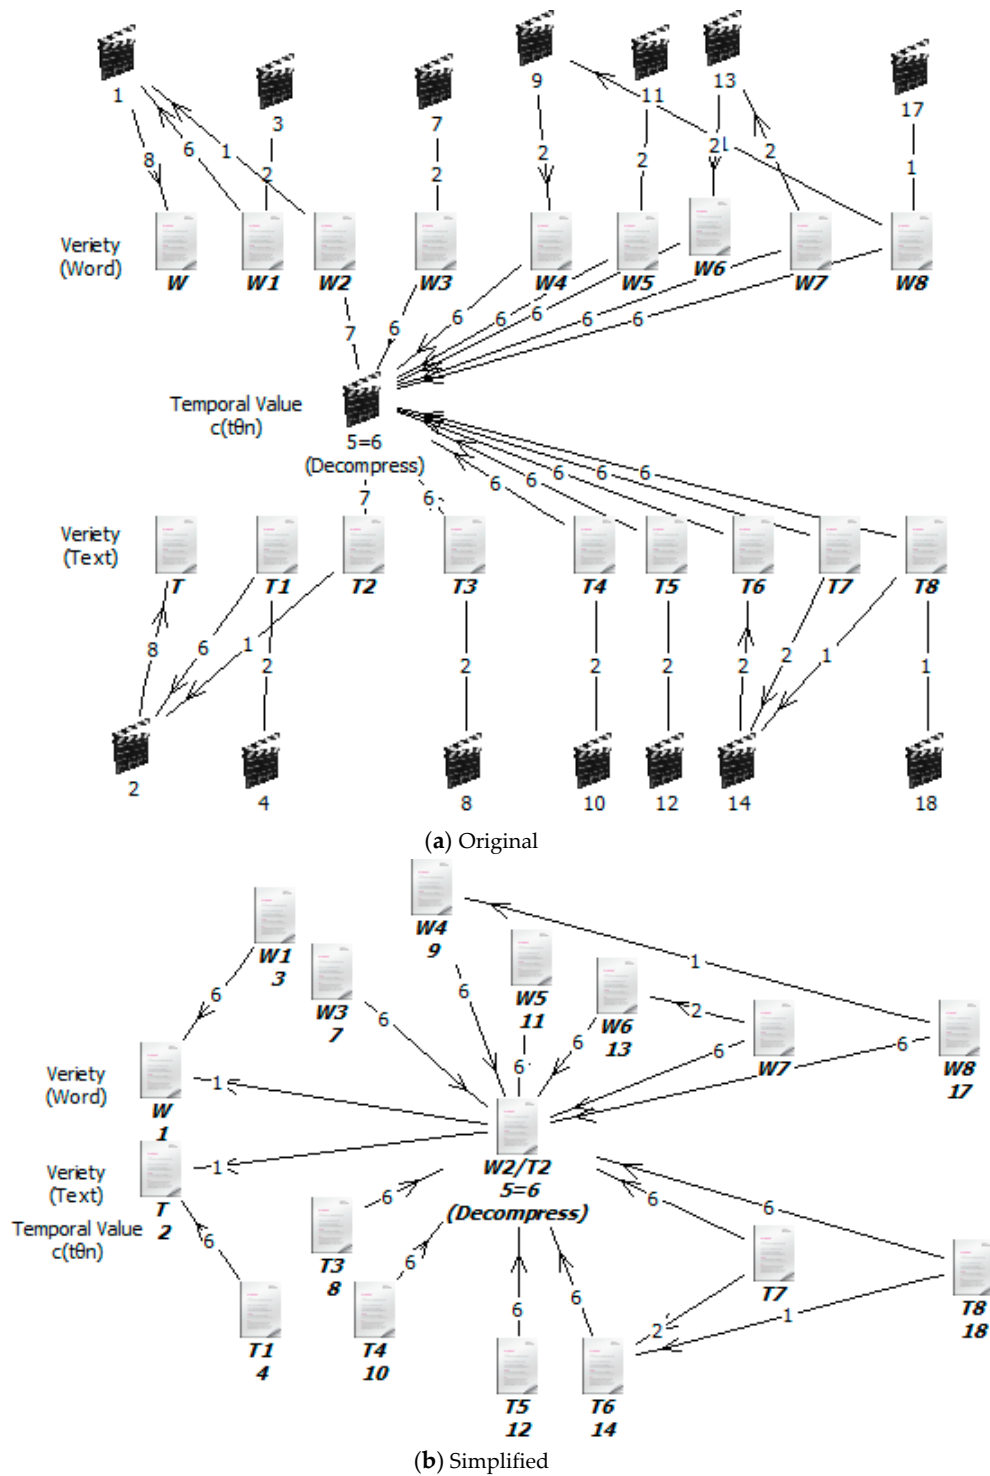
1
3
7
9
11
13
17
8
6
1
2
2
2
2
2
2
1
Veriety (Word)
W
W1
W2
W3
W4
W5
W6
W7
W8
7
6
6
6
6
6
6
Temporal Value c(tθn)
5=6 (Decompress)
7
6
6
6
6
6
6
Veriety (Text)
T
T1
T2
T3
T4
T5
T6
T7
T8
8
6
1
2
2
2
2
2
2
1
1
2
4
8
10
12
14
18
(**a**) Original

W4
9
W1
3
6
W5
11
W3
7
6
W6
13
2
1
6
6
Veriety (Word)
W
1
1
6
W7
6
W8
17
Veriety (Text)
T
2
1
W2/T2
5=6
(Decompress)
Temporal Value c(tθn)
6
T3
8
6
6
6
T7
6
T8
18
T1
4
T4
10
6
6
2
1
T5
12
T6
14
(**b**) Simplified